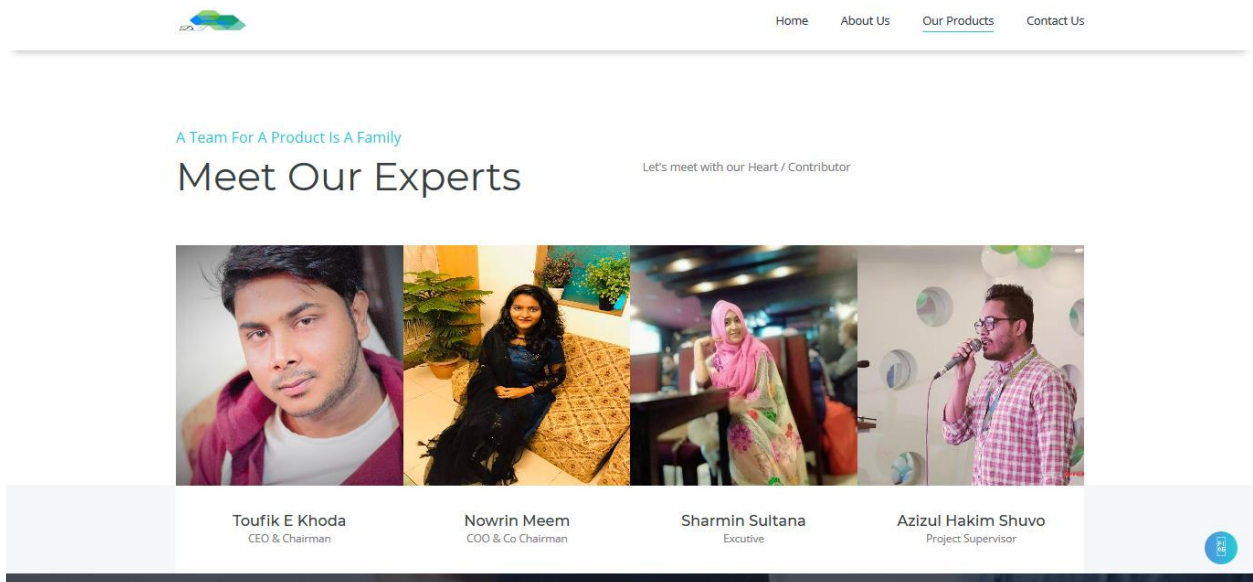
Home About Us Our Products Contact Us

A Team For A Product Is A Family

Meet Our Experts

Let's meet with our Heart / Contributor

Toufik E Khoda
CEO & Chairman

Nowrin Meem
COO & Co Chairman

Sharmin Sultana
Excutive

Azizul Hakim Shuvo
Project Supervisor